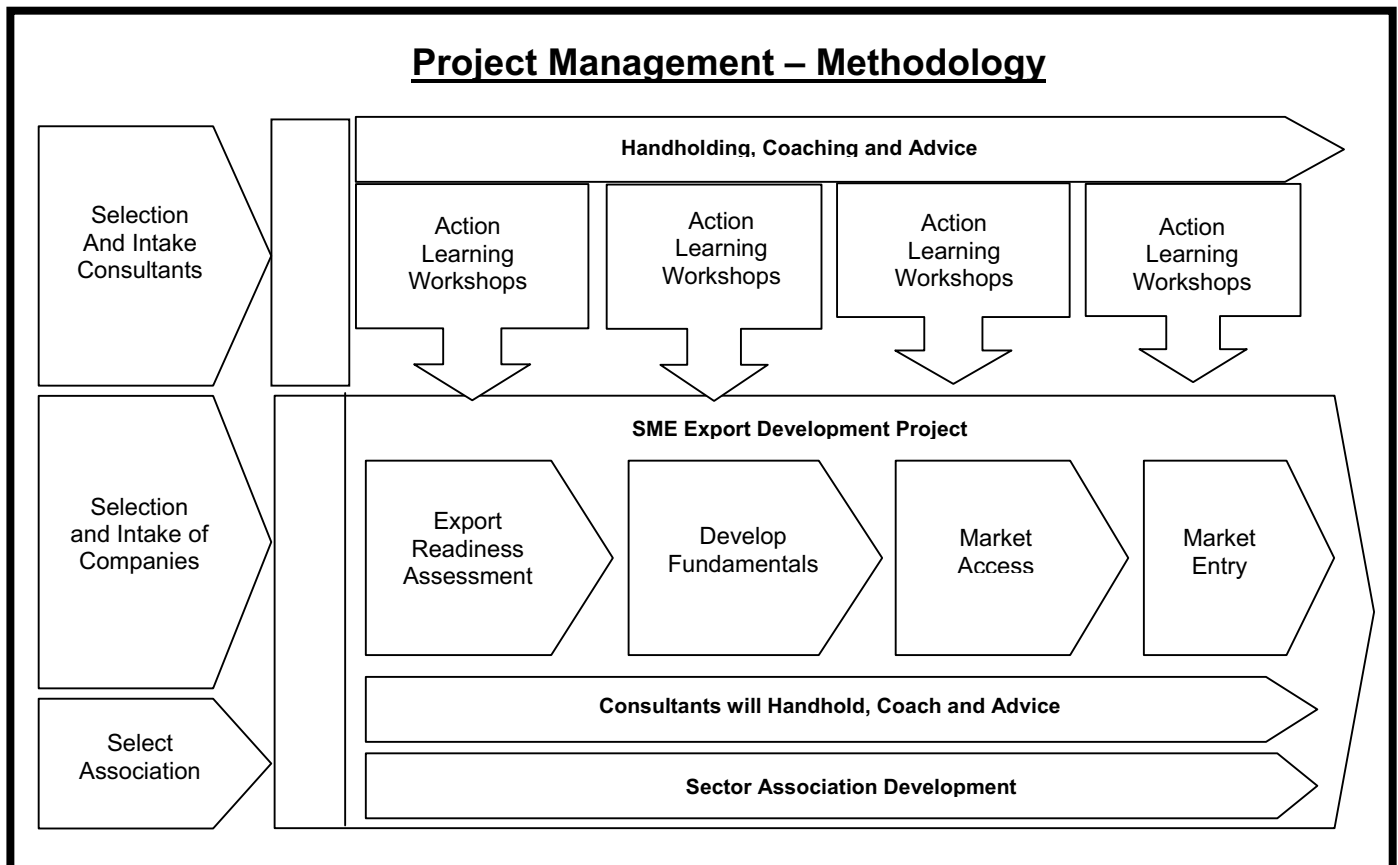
Project Management – Methodology

Selection And Intake Consultants

Handholding, Coaching and Advice

Action Learning Workshops

Action Learning Workshops

Action Learning Workshops

Action Learning Workshops

Selection and Intake of Companies

SME Export Development Project

Export Readiness Assessment

Develop Fundamentals

Market Access

Market Entry

Select Association

Consultants will Handhold, Coach and Advice

Sector Association Development